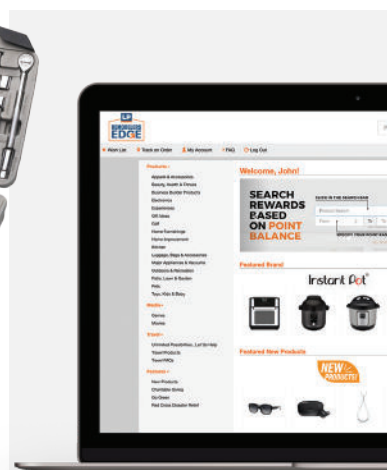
EDGE

Wish List  Track an Order  My Account  FAQ  Log Out

Products
Apparel & Accessories
Beauty, Health & Fitness
Business Builder Products
Electronics
Experiences
Gift Ideas
Golf
Home Furnishings
Home Improvement
Kitchen
Luggage, Bags & Accessories
Major Appliances & Vacuums
Outdoors & Recreation
Patio, Lawn & Garden
Pets
Toys, Kids & Baby

Media
Games
Movies

Travel
Unlimited Possibilities, Let Us Help
Travel Products
Travel FAQs

Features
New Products
Charitable Giving
Go Green
Red Cross Disaster Relief

Welcome, John!

SEARCH REWARDS BASED ON POINT BALANCE

Featured Brand

Instant Pot

Featured New Products

NEW PRODUCTS!